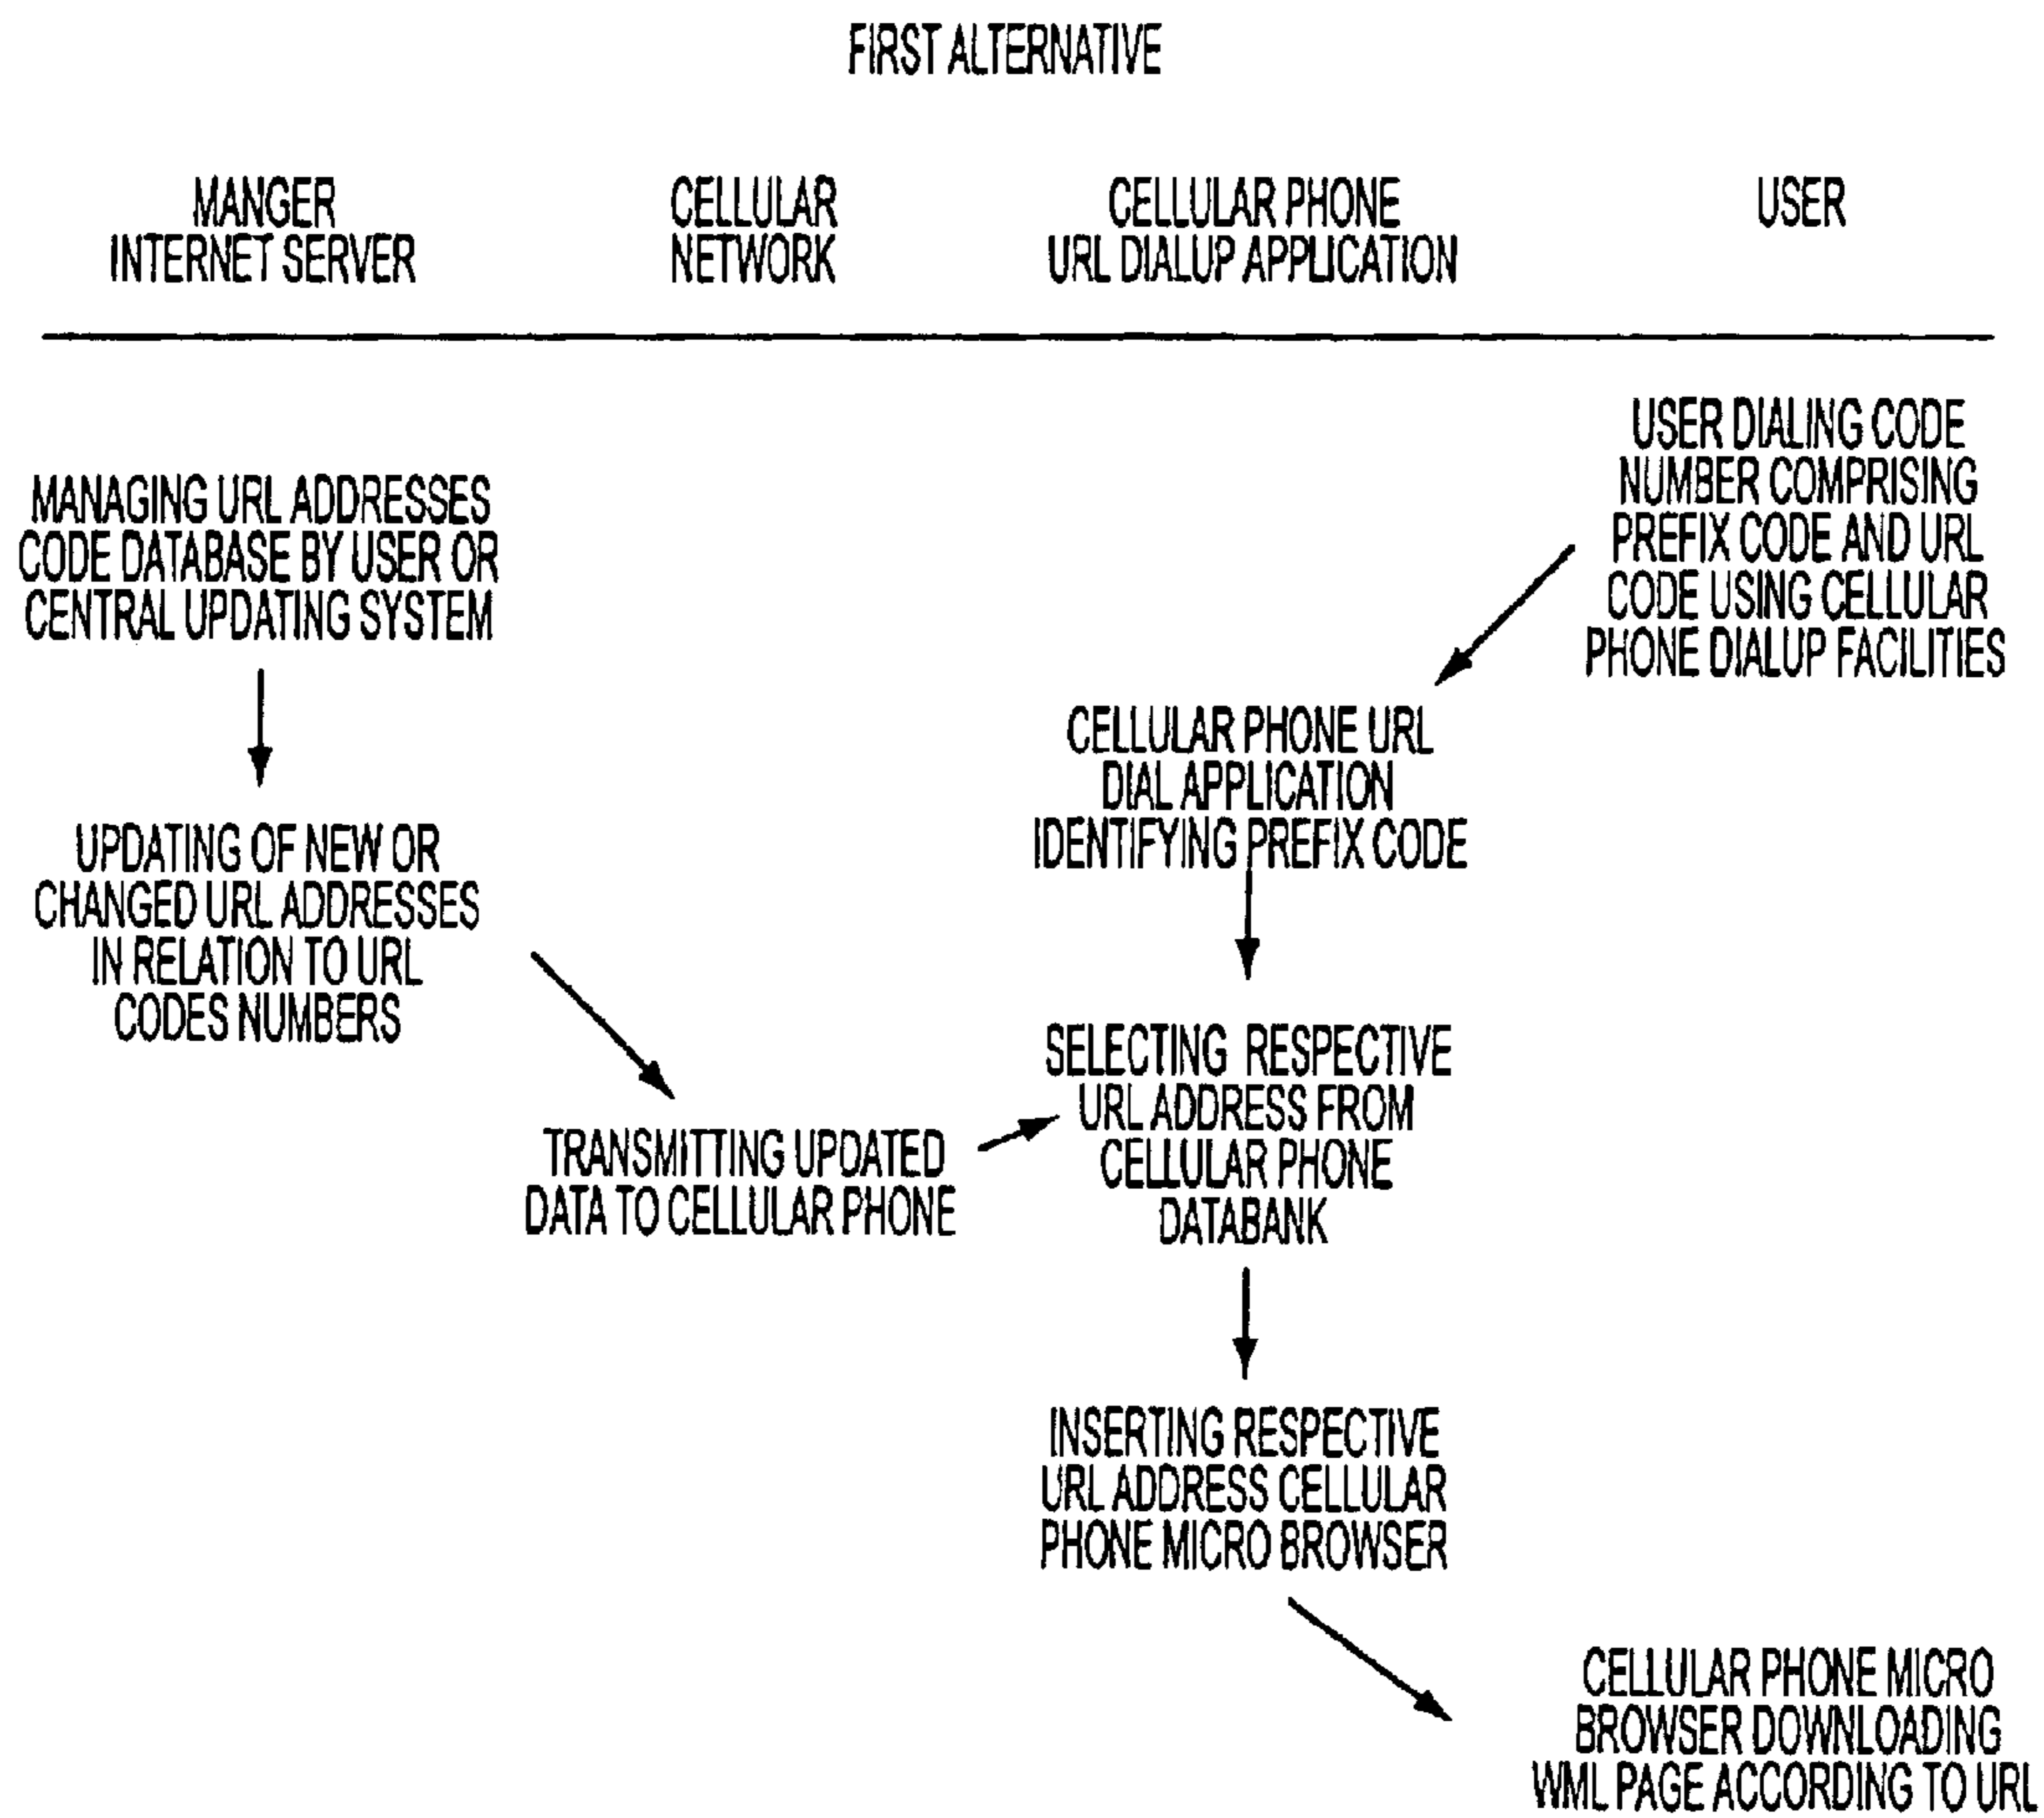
FIRST ALTERNATIVE

MANGER INTERNET SERVER

CELLULAR NETWORK

CELLULAR PHONE URL DIALUP APPLICATION

USER

USER DIALING CODE NUMBER COMPRISING PREFIX CODE AND URL CODE USING CELLULAR PHONE DIALUP FACILITIES

MANAGING URL ADDRESSES CODE DATABASE BY USER OR CENTRAL UPDATING SYSTEM

CELLULAR PHONE URL DIAL APPLICATION IDENTIFYING PREFIX CODE

UPDATING OF NEW OR CHANGED URL ADDRESSES IN RELATION TO URL CODES NUMBERS

SELECTING RESPECTIVE URL ADDRESS FROM CELLULAR PHONE DATABANK

TRANSMITTING UPDATED DATA TO CELLULAR PHONE

INSERTING RESPECTIVE URL ADDRESS CELLULAR PHONE MICRO BROWSER

CELLULAR PHONE MICRO BROWSER DOWNLOADING WML PAGE ACCORDING TO URL